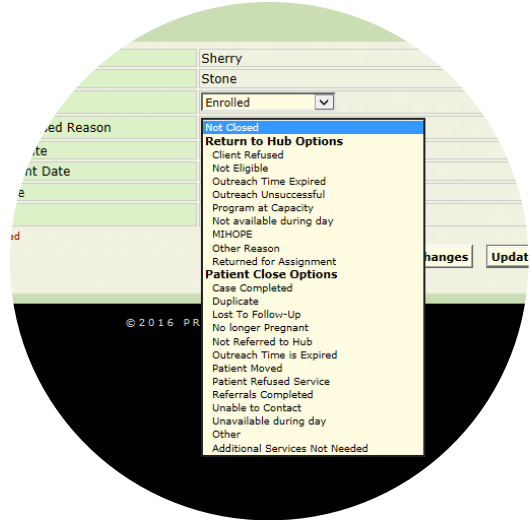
Sherry
Stone
Enrolled
sed Reason
te
nt Date
e
ed

Not Closed
Return to Hub Options
Client Refused
Not Eligible
Outreach Time Expired
Outreach Unsuccessful
Program at Capacity
Not available during day
MIHOPE
Other Reason
Returned for Assignment
Patient Close Options
Case Completed
Duplicate
Lost To Follow-Up
No longer Pregnant
Not Referred to Hub
Outreach Time is Expired
Patient Moved
Patient Refused Service
Referrals Completed
Unable to Contact
Unavailable during day
Other
Additional Services Not Needed

hanges
Upda

©2016 PR